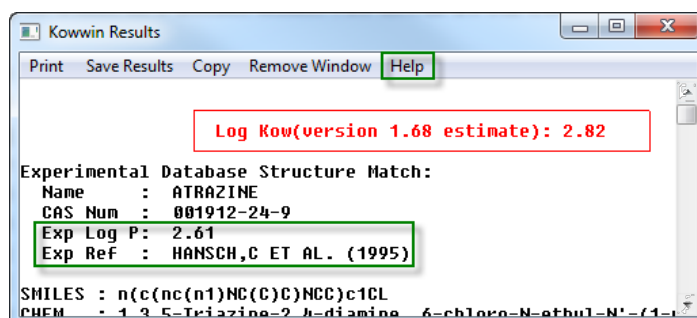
Kowwin Results

Print Save Results Copy Remove Window Help

Log Kow(version 1.68 estimate): 2.82

Experimental Database Structure Match:
Name : ATRAZINE
CAS Num : 001912-24-9
Exp Log P: 2.61
Exp Ref : HANSCH,C ET AL. (1995)

SMILES : n(c(nc(n1)NC(C)C)NCC)c1CL
CHEM : 1,3,5-Triazine-2,4-diamine, 6-chloro-N-ethyl-N'-(1-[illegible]